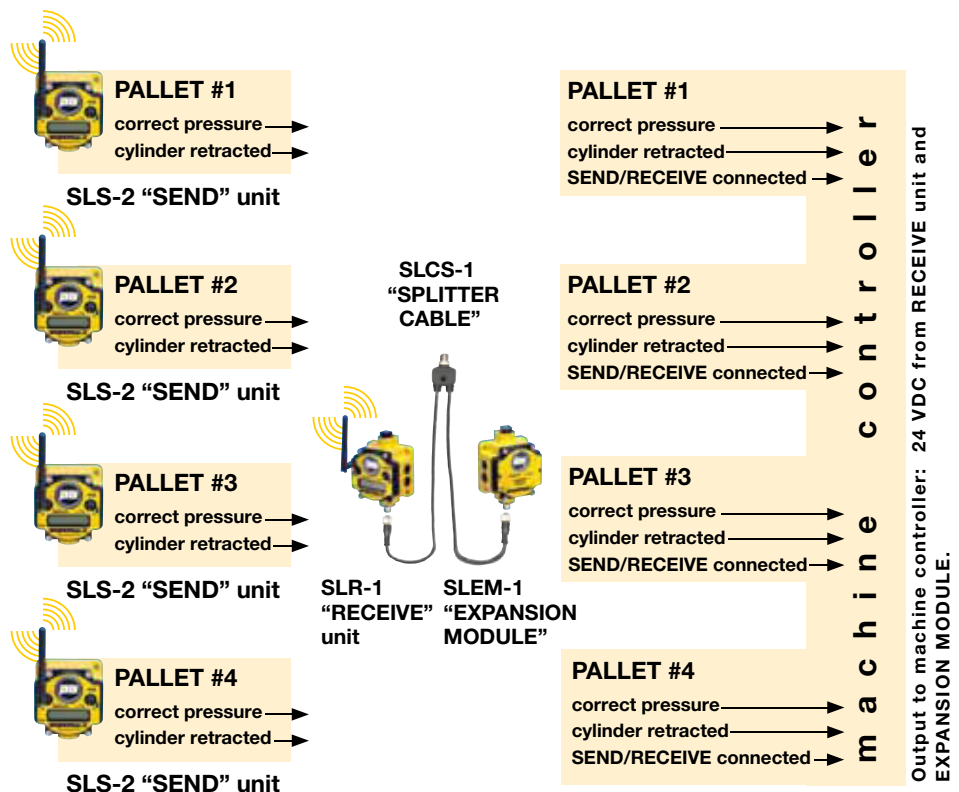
PALLET #1
correct pressure
cylinder retracted

SLS-2 “SEND” unit

PALLET #2
correct pressure
cylinder retracted

SLS-2 “SEND” unit

PALLET #3
correct pressure
cylinder retracted

SLS-2 “SEND” unit

PALLET #4
correct pressure
cylinder retracted

SLS-2 “SEND” unit

SLCS-1
“SPLITTER CABLE”

SLR-1
“RECEIVE” unit

SLEM-1
“EXPANSION MODULE”

PALLET #1
correct pressure
cylinder retracted
SEND/RECEIVE connected

PALLET #2
correct pressure
cylinder retracted
SEND/RECEIVE connected

PALLET #3
correct pressure
cylinder retracted
SEND/RECEIVE connected

PALLET #4
correct pressure
cylinder retracted
SEND/RECEIVE connected

machine controller

Output to machine controller: 24 VDC from RECEIVE unit and EXPANSION MODULE.